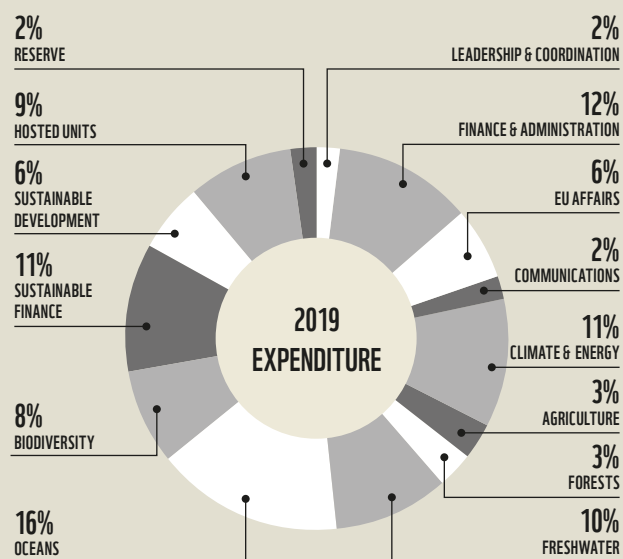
2%
RESERVE

9%
HOSTED UNITS

6%
SUSTAINABLE DEVELOPMENT

11%
SUSTAINABLE FINANCE

8%
BIODIVERSITY

16%
OCEANS

2%
LEADERSHIP & COORDINATION

12%
FINANCE & ADMINISTRATION

6%
EU AFFAIRS

2%
COMMUNICATIONS

11%
CLIMATE & ENERGY

3%
AGRICULTURE

3%
FORESTS

10%
FRESHWATER

2019
EXPENDITURE